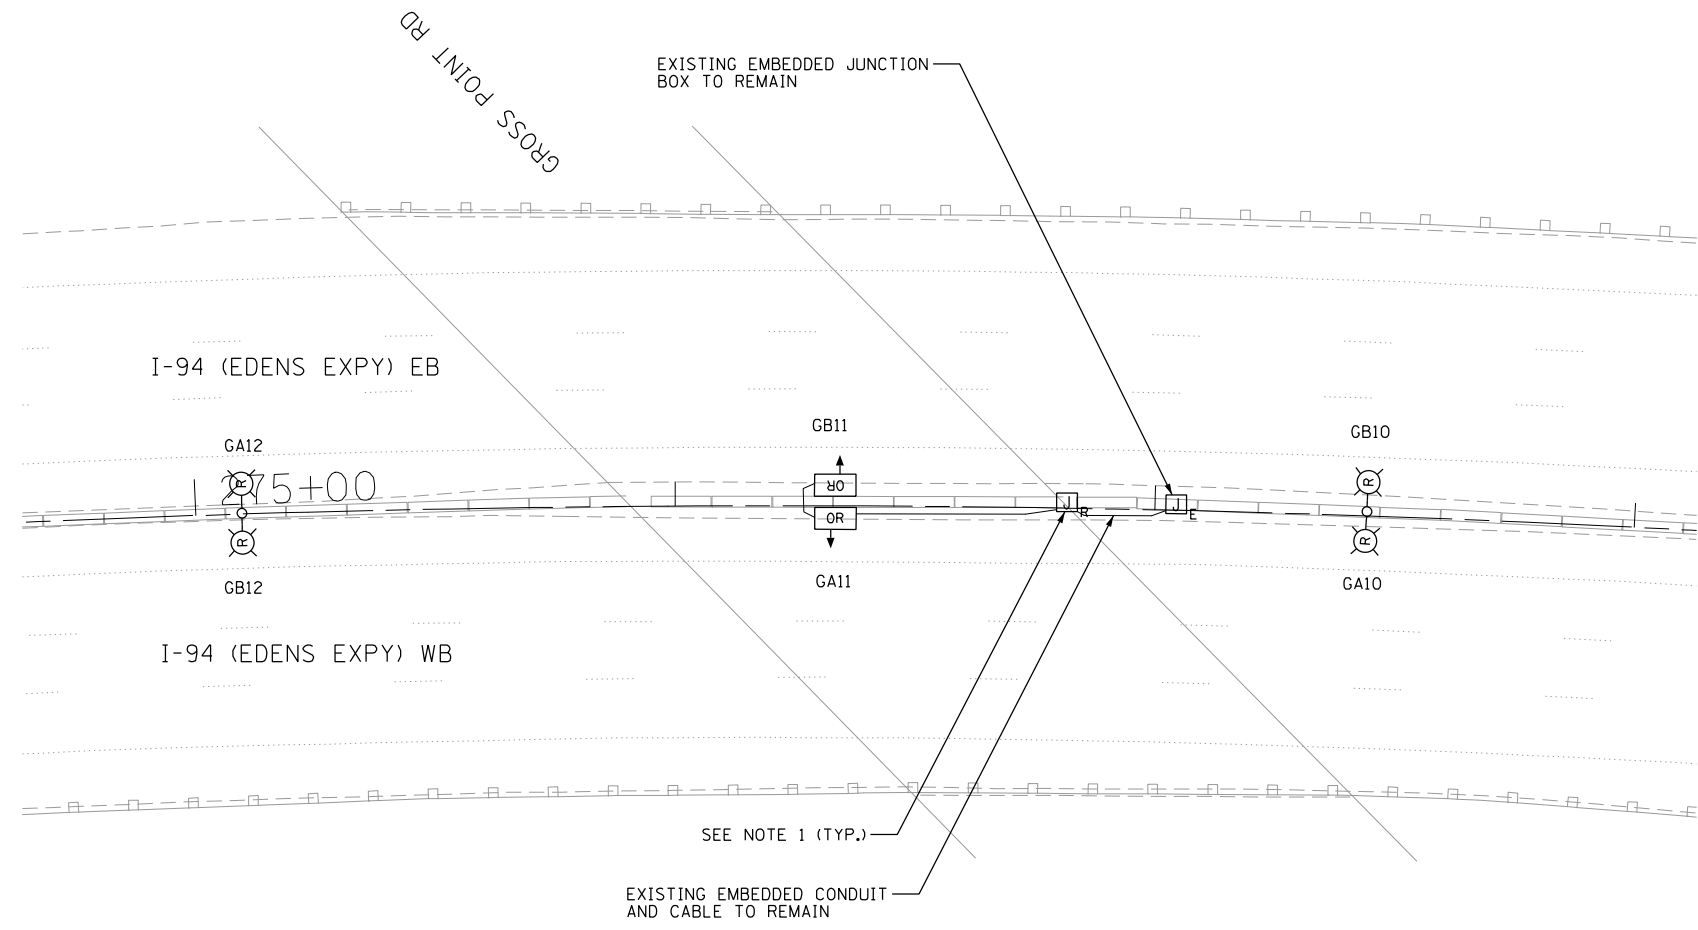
GROSS POINT RD

EXISTING EMBEDDED JUNCTION BOX TO REMAIN

I-94 (EDENS EXPY) EB

GA12

GB11

GB10

275+00

R

OR

OR

J

R

J

E

R

R

R

GB12

GA11

GA10

I-94 (EDENS EXPY) WB

SEE NOTE 1 (TYP.)

EXISTING EMBEDDED CONDUIT AND CABLE TO REMAIN